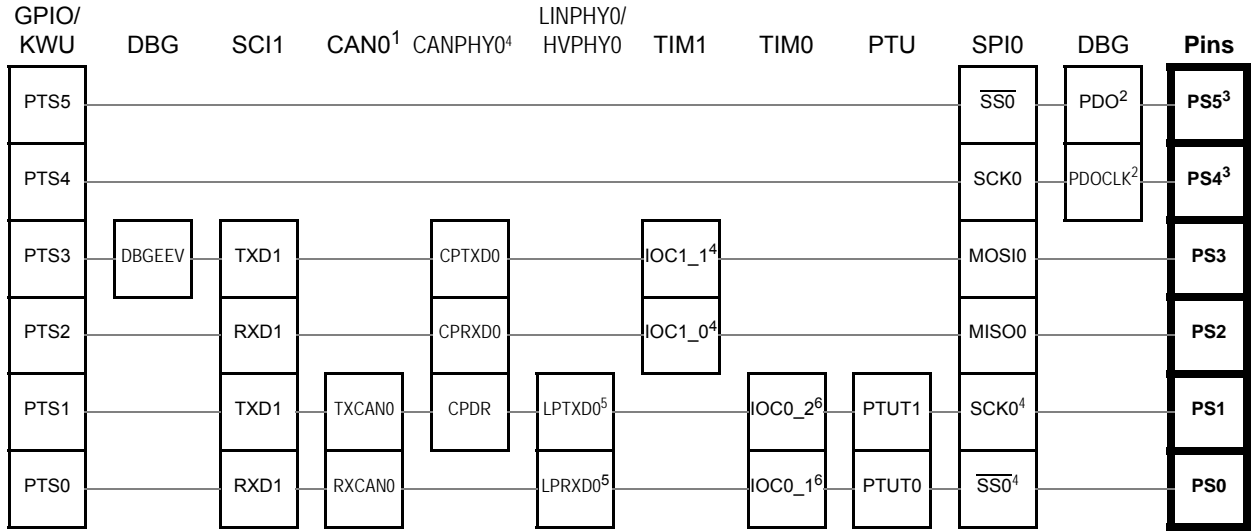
| GPIO/ KWU | DBG | SCI1 | CAN0$^1$ | CANPHY0$^4$ | LINPHY0/ HVPHY0 | TIM1 | TIM0 | PTU | SPI0 | DBG | Pins |
|---|---|---|---|---|---|---|---|---|---|---|---|
| PTS5 | | | | | | | | | $\overline{SS0}$ | PDO$^2$ | PS5$^3$ |
| PTS4 | | | | | | | | | SCK0 | PDOCLK$^2$ | PS4$^3$ |
| PTS3 | DBGEEV | TXD1 | | CPTXD0 | | IOC1_1$^4$ | | | MOSI0 | | PS3 |
| PTS2 | | RXD1 | | CPRXD0 | | IOC1_0$^4$ | | | MISO0 | | PS2 |
| PTS1 | | TXD1 | TXCAN0 | CPDR | LPTXD0$^5$ | | IOC0_2$^6$ | PTUT1 | SCK0$^4$ | | PS1 |
| PTS0 | | RXD1 | RXCAN0 | | LPRXD0$^5$ | | IOC0_1$^6$ | PTUT0 | $\overline{SS0}^4$ | | PS0 |